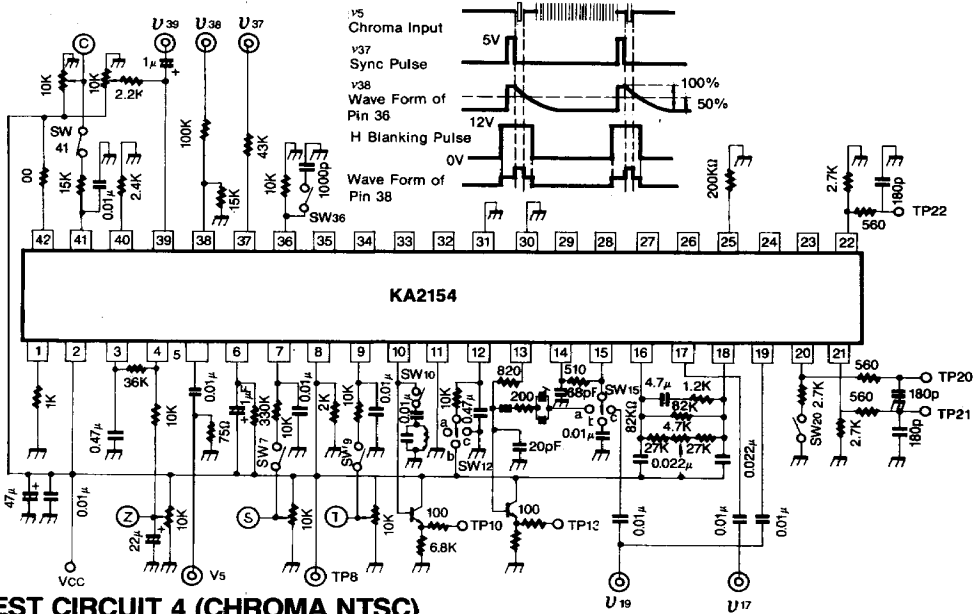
v5
Chroma Input
5V
v37
Sync Pulse
v38
Wave Form of Pin 36
100%
50%
12V
H Blanking Pulse
0V
Wave Form of Pin 38

C
$v_{39}$
$v_{38}$
$v_{37}$
10K
10K
2.2K
1μ
SW
41
00
15K
0.01μ
2.4K
100K
15K
43K
10K
1000p
SW36
200KΩ
2.7K
180p
560
TP22

42 41 40 39 38 37 36 35 34 33 32 31 30 29 28 27 26 25 24 23 22

KA2154

1 2 3 4 5 6 7 8 9 10 11 12 13 14 15 16 17 18 19 20 21

1K
36K
0.47μ
10K
0.01μ
75Ω
1μF
330K
0.01μ
10K
2K
10K
0.01μ
SW7
SW9
SW10
0.01μ
a
b
c
10K
0.47μ
SW12
820
200
68pF
510
SW15
a
b
c
0.01μ
20pF
82KΩ
4.7μ
1.2K
82K
4.7K
27K
27K
0.022μ
0.022μ
SW20
2.7K
560
560
2.7K
180p
180p
TP20
TP21
47μ
0.01μ
Z
22μ
10K
S
10K
T
10K
100
TP10
6.8K
100
TP13
0.01μ
0.01μ
0.01μ
Vcc
V5
TP8
$v_{19}$
$v_{17}$
EST CIRCUIT 4 (CHROMA NTSC)